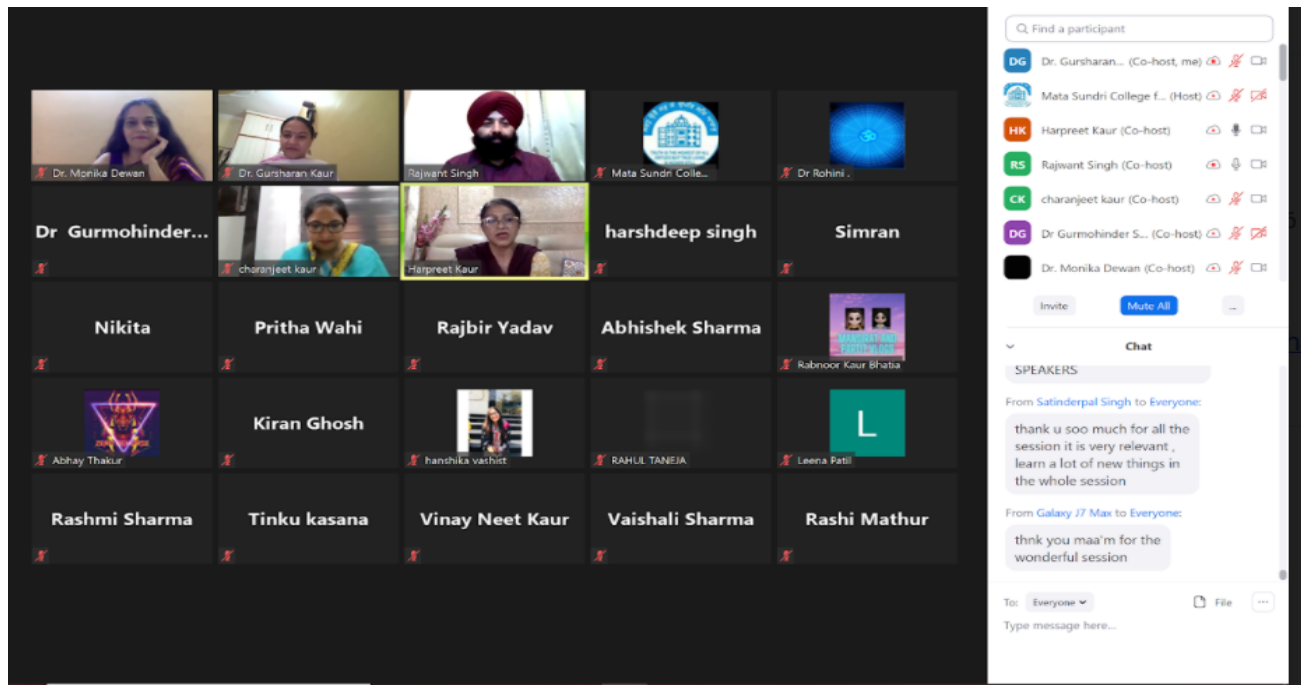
Dr. Monika Dewan
Dr. Gursharan Kaur
Rajwant Singh
Mata Sundri Colle...
Dr Rohini .

Dr Gurmohinder...
charanjeet kaur
Harpreet Kaur
harshdeep singh
Simran

Nikita
Pritha Wahi
Rajbir Yadav
Abhishek Sharma
Rabnoor Kaur Bhatia

Abhay Thakur
Kiran Ghosh
hanshika vashist
RAHUL TANEJA
L
Leena Patil

Rashmi Sharma
Tinku kasana
Vinay Neet Kaur
Vaishali Sharma
Rashi Mathur

Find a participant
DG Dr. Gursharan... (Co-host, me)
Mata Sundri College f... (Host)
HK Harpreet Kaur (Co-host)
RS Rajwant Singh (Co-host)
CK charanjeet kaur (Co-host)
DG Dr Gurmohinder S... (Co-host)
Dr. Monika Dewan (Co-host)

Invite
Mute All
...

Chat
SPEAKERS
From Satinderpal Singh to Everyone:
thank u soo much for all the session it is very relevant , learn a lot of new things in the whole session
From Galaxy J7 Max to Everyone:
thnk you maa'm for the wonderful session

To: Everyone
File
...
Type message here...